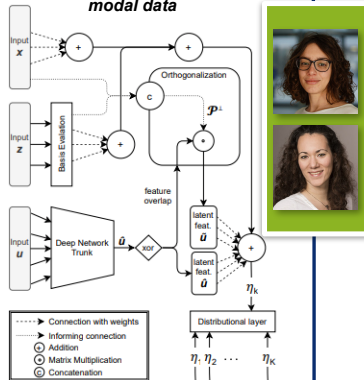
modal data

Input
$x$

Input
$z$

Basis Evaluation

Input
$u$

Deep Network Trunk

$\hat{u}$

xor

Orthogonalization

c

$\mathcal{P}^{\perp}$

feature overlap

latent feat.
$\tilde{u}$

latent feat.
$\hat{u}$

$\eta_k$

Distributional layer

$\eta_1$ $\eta_2$ ... $\eta_K$

Connection with weights
Informing connection
+ Addition
• Matrix Multiplication
c Concatenation